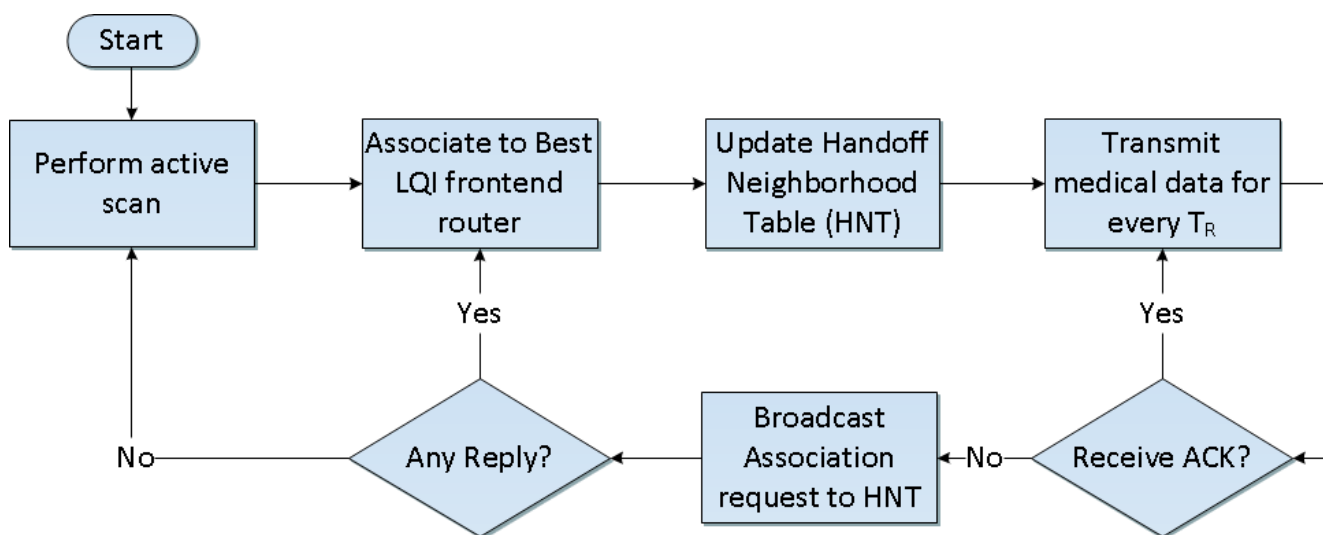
Start

Perform active scan

Associate to Best LQI frontend router

Update Handoff Neighborhood Table (HNT)

Transmit medical data for every $T_R$

Yes

Yes

No

Any Reply?

Broadcast Association request to HNT

No

Receive ACK?